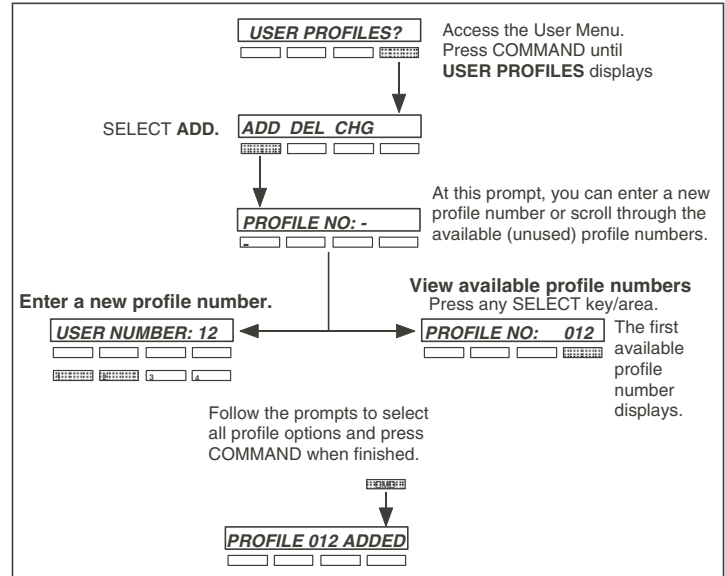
USER PROFILES?

Access the User Menu. Press COMMAND until **USER PROFILES** displays

SELECT **ADD.**

ADD DEL CHG

At this prompt, you can enter a new profile number or scroll through the available (unused) profile numbers.

PROFILE NO: -

-

**Enter a new profile number.**

USER NUMBER: 12

1 2 3 4

**View available profile numbers**
Press any SELECT key/area.

PROFILE NO: 012

The first available profile number displays.

Follow the prompts to select all profile options and press COMMAND when finished.

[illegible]

PROFILE 012 ADDED